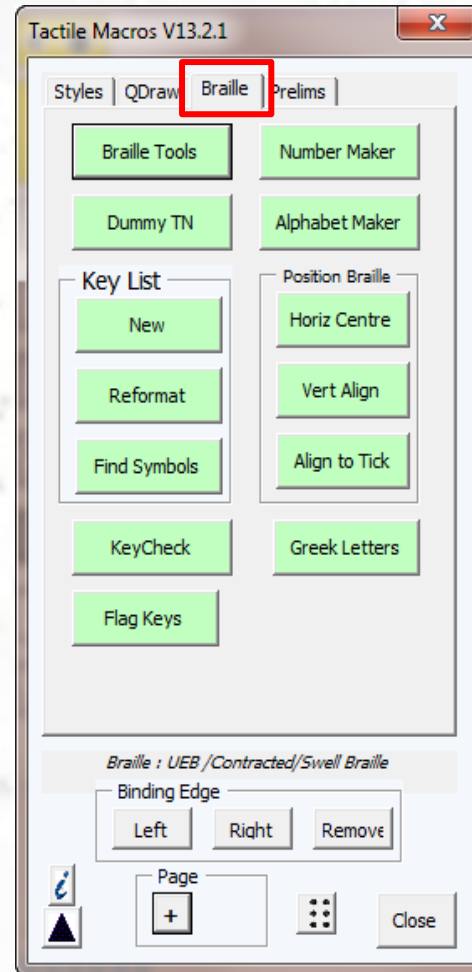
Tactile Macros V13.2.1

Styles | QDraw | Braille | Prelims

Braille Tools
Number Maker
Dummy TN
Alphabet Maker

Key List
New
Reformat
Find Symbols

Position Braille
Horiz Centre
Vert Align
Align to Tick

KeyCheck
Greek Letters
Flag Keys

Braille : UEB /Contracted/Swell Braille

Binding Edge
Left
Right
Remove

i

Page
+

Close